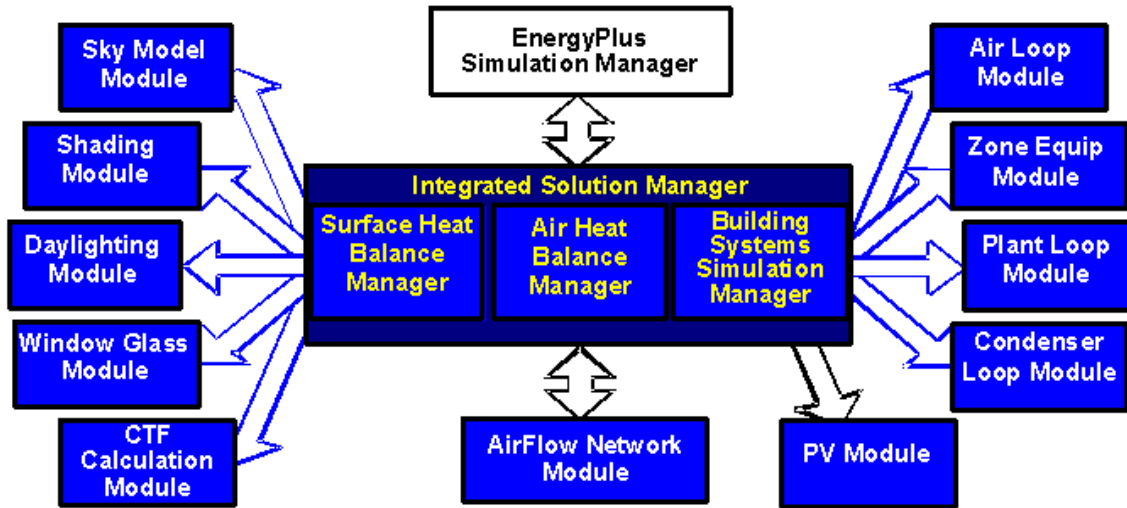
Sky Model Module

Shading Module

Daylighting Module

Window Glass Module

CTF Calculation Module

EnergyPlus Simulation Manager

Integrated Solution Manager

Surface Heat Balance Manager

Air Heat Balance Manager

Building Systems Simulation Manager

AirFlow Network Module

PV Module

Air Loop Module

Zone Equip Module

Plant Loop Module

Condenser Loop Module